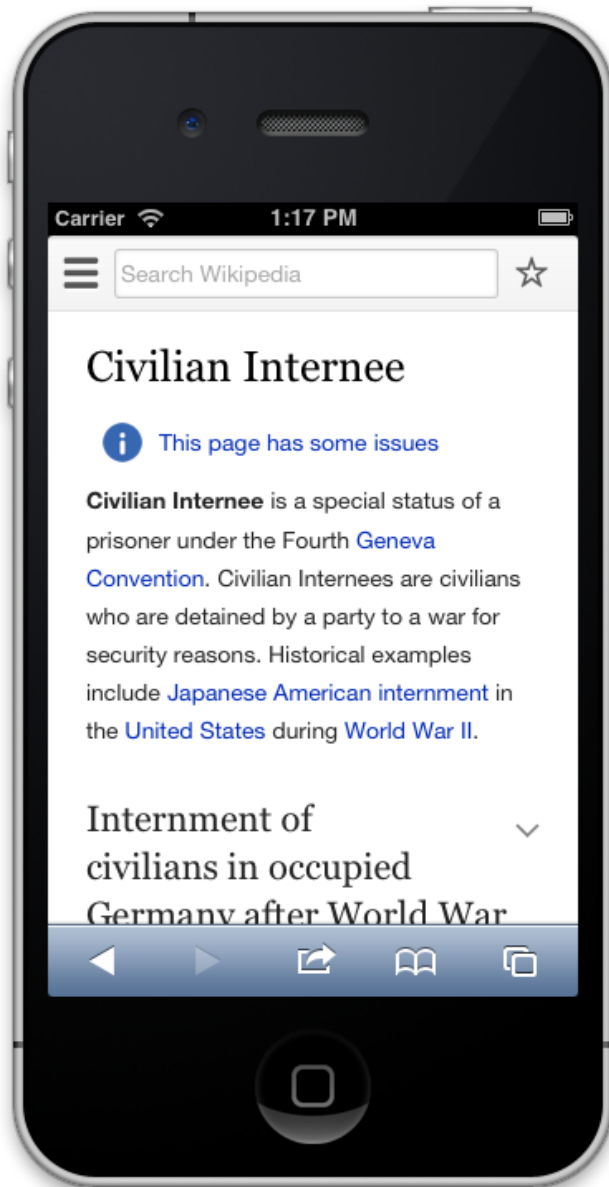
Carrier 1:17 PM

Search Wikipedia

Civilian Internee

This page has some issues

**Civilian Internee** is a special status of a prisoner under the Fourth Geneva Convention. Civilian Internees are civilians who are detained by a party to a war for security reasons. Historical examples include Japanese American internment in the United States during World War II.

Internment of civilians in occupied Germany after World War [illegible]